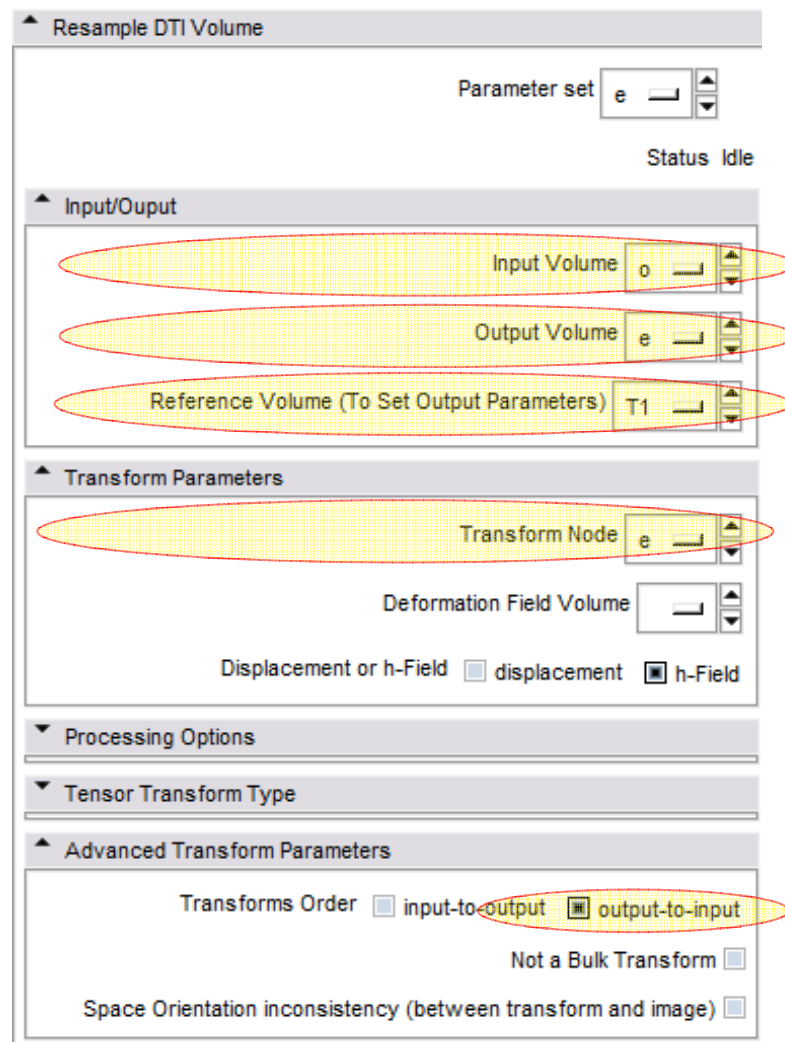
Resample DTI Volume

Parameter set e

Status Idle

Input/Ouput

Input Volume o

Output Volume e

Reference Volume (To Set Output Parameters) T1

Transform Parameters

Transform Node e

Deformation Field Volume

Displacement or h-Field displacement h-Field

Processing Options

Tensor Transform Type

Advanced Transform Parameters

Transforms Order input-to-output output-to-input

Not a Bulk Transform

Space Orientation inconsistency (between transform and image)